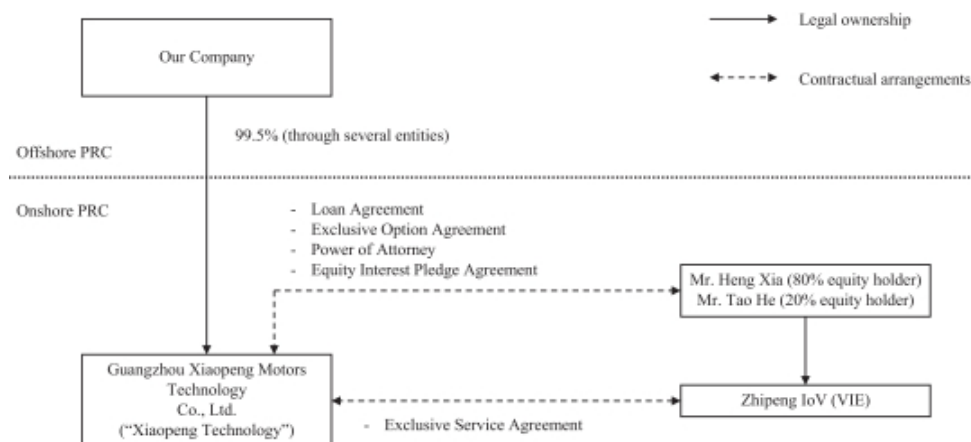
Legal ownership

Contractual arrangements

Our Company

99.5% (through several entities)

Offshore PRC

Onshore PRC

- Loan Agreement
- Exclusive Option Agreement
- Power of Attorney
- Equity Interest Pledge Agreement

Mr. Heng Xia (80% equity holder)
Mr. Tao He (20% equity holder)

Guangzhou Xiaopeng Motors Technology Co., Ltd. ("Xiaopeng Technology")

Zhipeng IoV (VIE)

- Exclusive Service Agreement